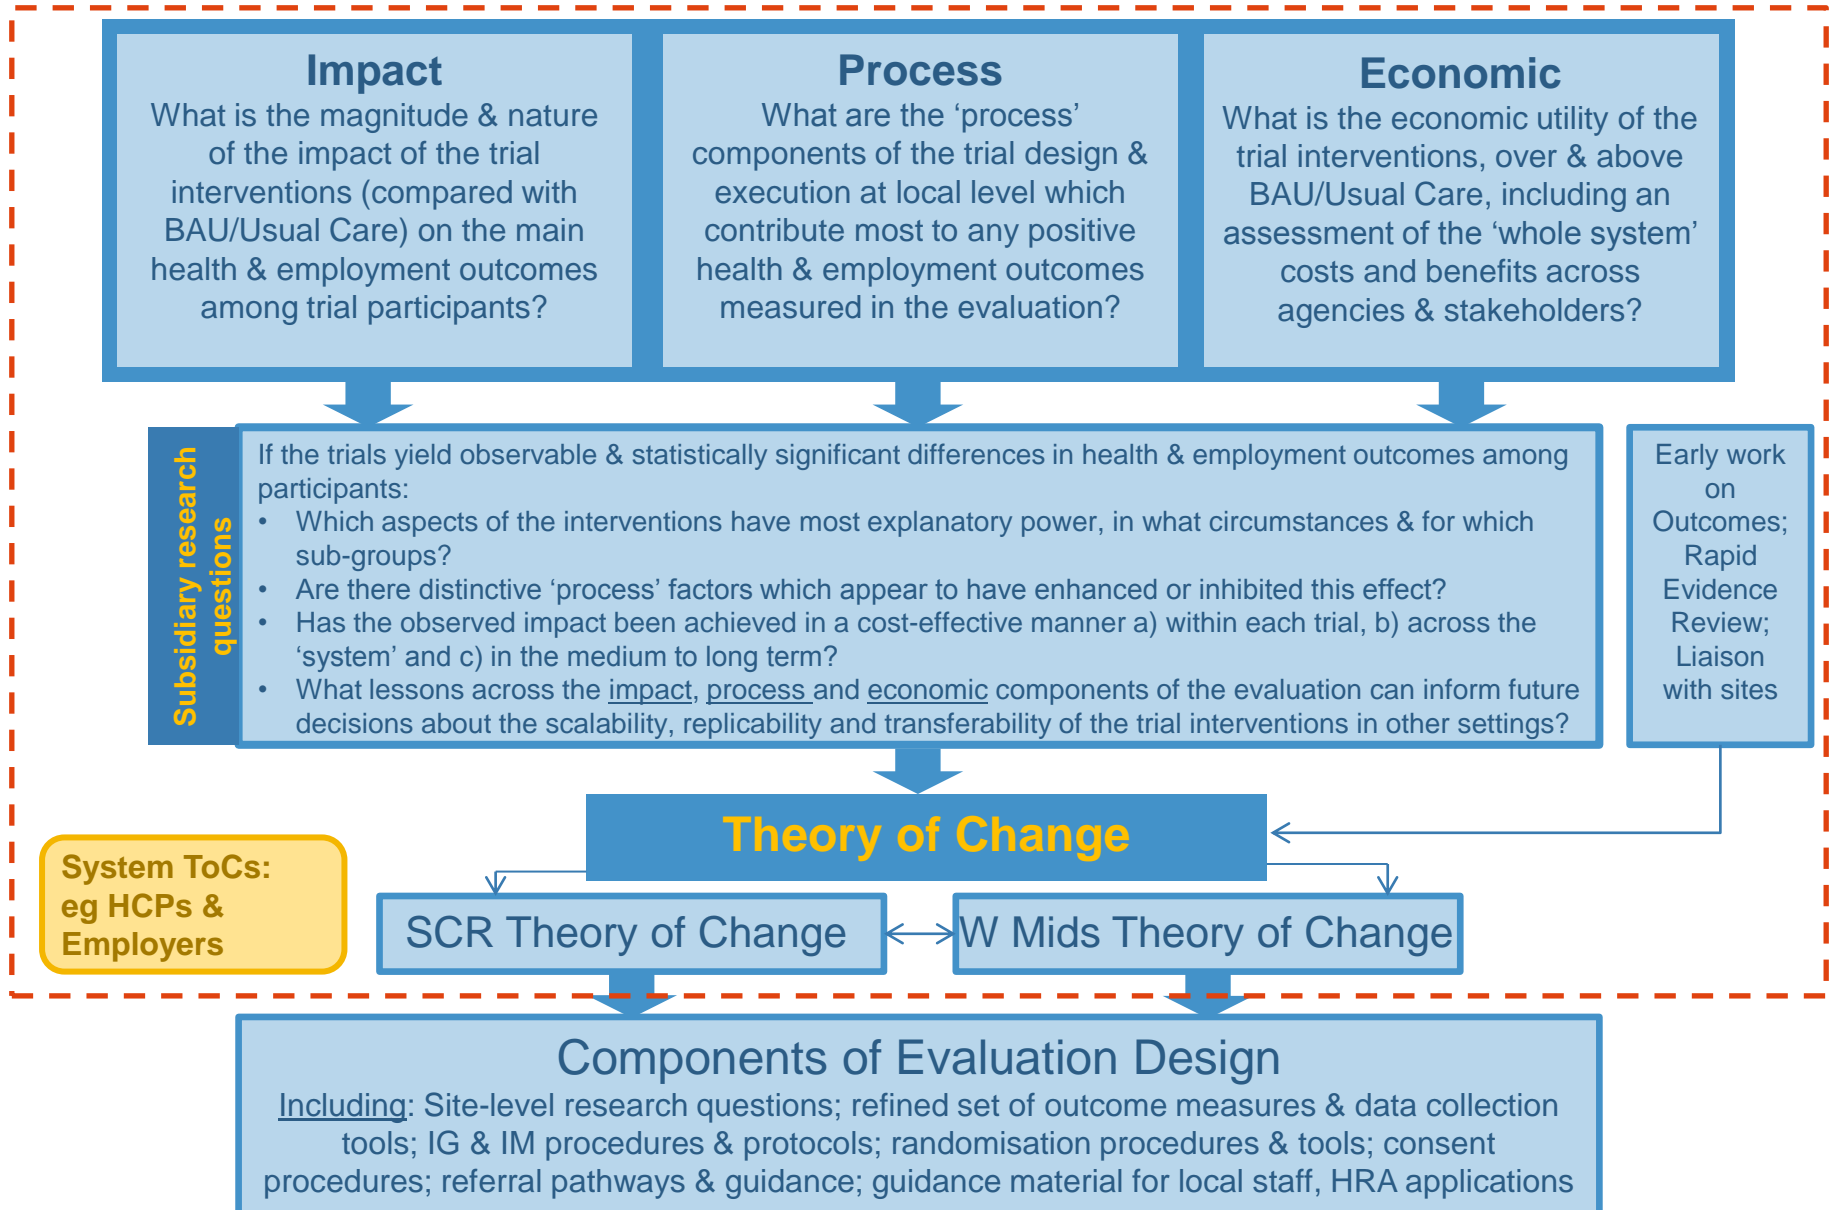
Impact
What is the magnitude & nature of the impact of the trial interventions (compared with BAU/Usual Care) on the main health & employment outcomes among trial participants?

Process
What are the 'process' components of the trial design & execution at local level which contribute most to any positive health & employment outcomes measured in the evaluation?

Economic
What is the economic utility of the trial interventions, over & above BAU/Usual Care, including an assessment of the 'whole system' costs and benefits across agencies & stakeholders?

Subsidiary research questions

If the trials yield observable & statistically significant differences in health & employment outcomes among participants:
• Which aspects of the interventions have most explanatory power, in what circumstances & for which sub-groups?
• Are there distinctive 'process' factors which appear to have enhanced or inhibited this effect?
• Has the observed impact been achieved in a cost-effective manner a) within each trial, b) across the 'system' and c) in the medium to long term?
• What lessons across the impact, process and economic components of the evaluation can inform future decisions about the scalability, replicability and transferability of the trial interventions in other settings?

Early work on Outcomes; Rapid Evidence Review; Liaison with sites

Theory of Change

System ToCs: eg HCPs & Employers

SCR Theory of Change

W Mids Theory of Change

Components of Evaluation Design
Including: Site-level research questions; refined set of outcome measures & data collection tools; IG & IM procedures & protocols; randomisation procedures & tools; consent procedures; referral pathways & guidance; guidance material for local staff, HRA applications